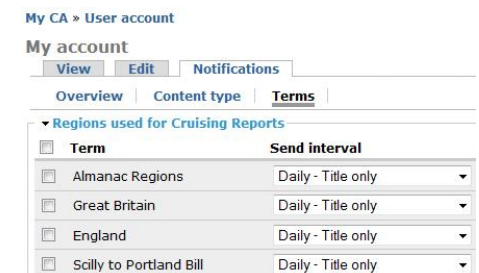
My CA » User account

My account

View | Edit | Notifications

Overview | Content type | Terms

▾ Regions used for Cruising Reports

| | Term | Send interval |
|---|---|---|
| ☐ | Almanac Regions | Daily - Title only |
| ☐ | Great Britain | Daily - Title only |
| ☐ | England | Daily - Title only |
| ☐ | Scilly to Portland Bill | Daily - Title only |